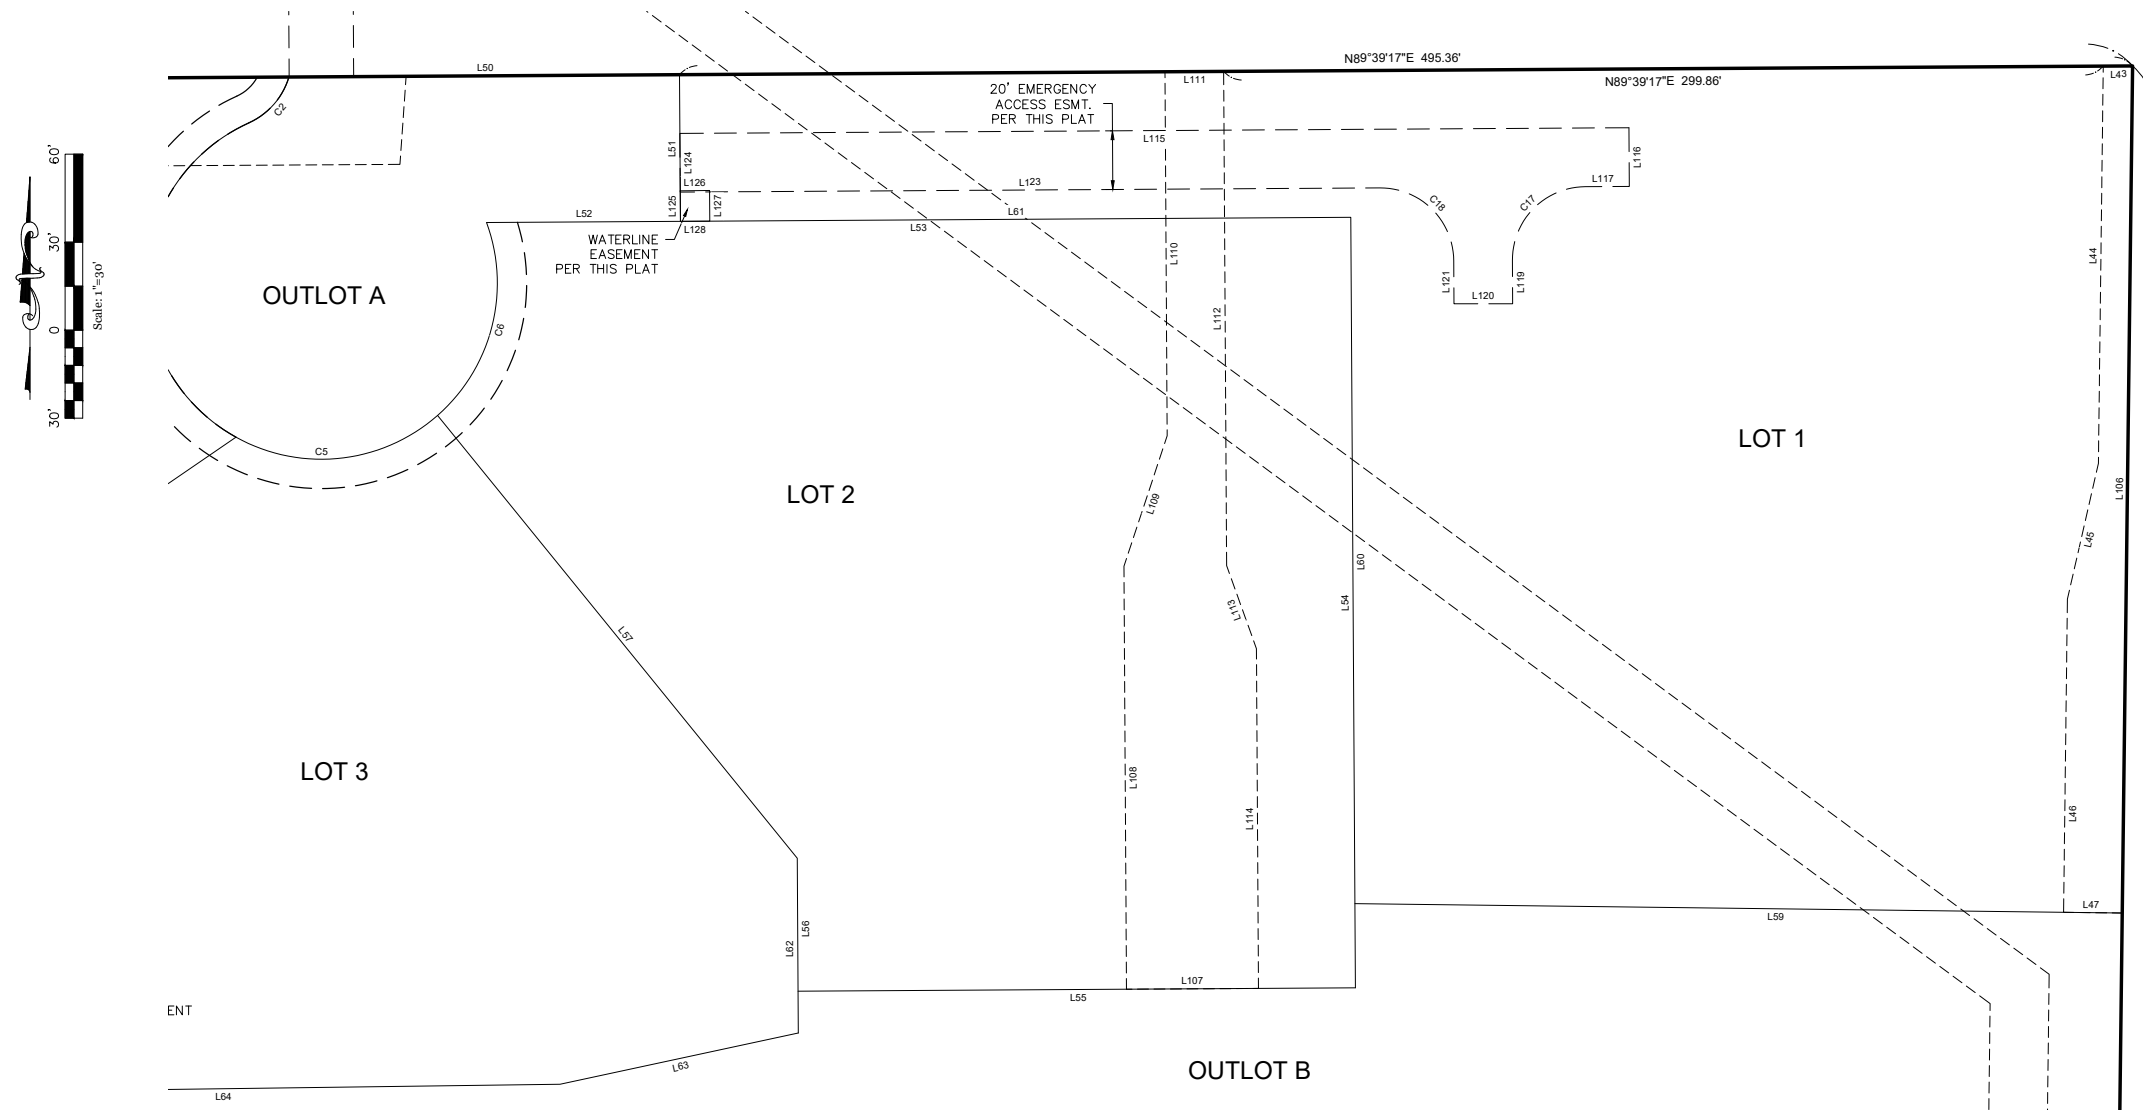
60'
30'
0
30'
Scale: 1"=30'

L50
N89°39'17"E 495.36'
N89°39'17"E 299.86'
L111
L43
20' EMERGENCY ACCESS ESMT. PER THIS PLAT
C2
L115
L51
L124
L116
L126
L123
L117
L125
L127
C18
C17
L52
L61
L53
L128
WATERLINE EASEMENT PER THIS PLAT
L110
L44
L121
L120
L119
OUTLOT A
L112
C6
C5
LOT 1
LOT 2
L109
L106
L45
L60
L113
L54
L57
LOT 3
L108
L114
L46
L47
L59
L56
L62
L107
ENT
L55
L63
OUTLOT B
L64